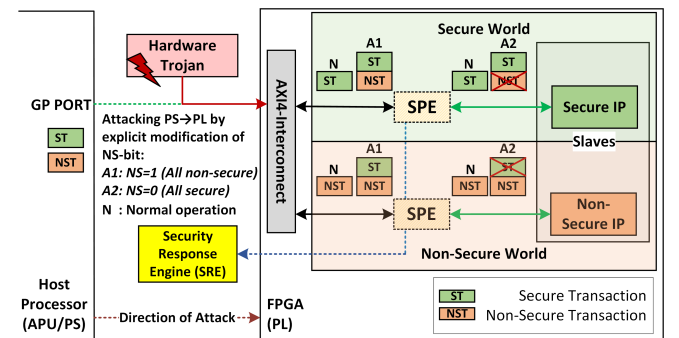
Hardware Trojan

GP PORT

ST

NST

Attacking PS→PL by explicit modification of NS-bit:
A1: NS=1 (All non-secure)
A2: NS=0 (All secure)
N : Normal operation

AXI4-Interconnect

Secure World

N
ST

A1
ST
NST

N
ST

A2
ST
NST

SPE

Secure IP

Slaves

N
NST

A1
ST
NST

N
NST

A2
ST
NST

SPE

Non-Secure IP

Non-Secure World

Security Response Engine (SRE)

Host Processor (APU/PS)

Direction of Attack

FPGA (PL)

ST Secure Transaction
NST Non-Secure Transaction